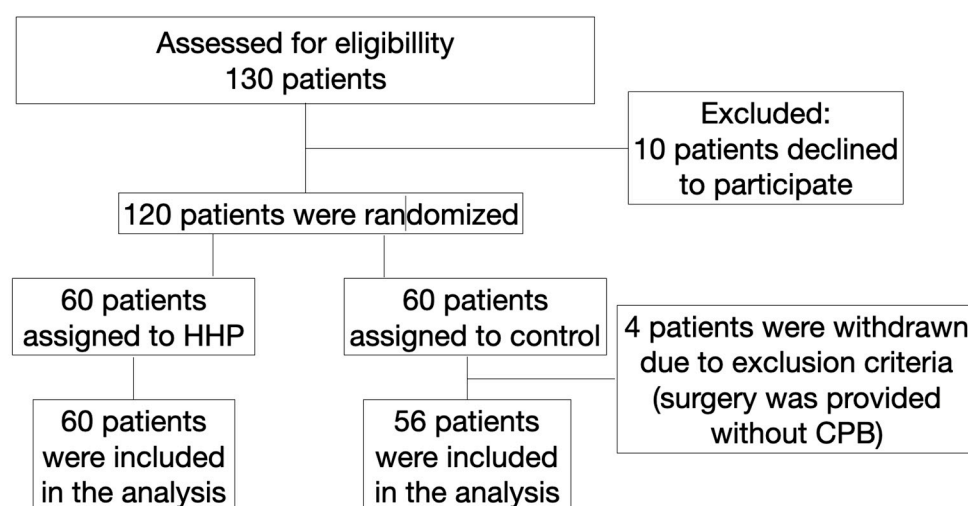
Assessed for eligibillity
130 patients

Excluded:
10 patients declined to participate

120 patients were randomized

60 patients assigned to HHP

60 patients assigned to control

4 patients were withdrawn due to exclusion criteria (surgery was provided without CPB)

60 patients were included in the analysis

56 patients were included in the analysis